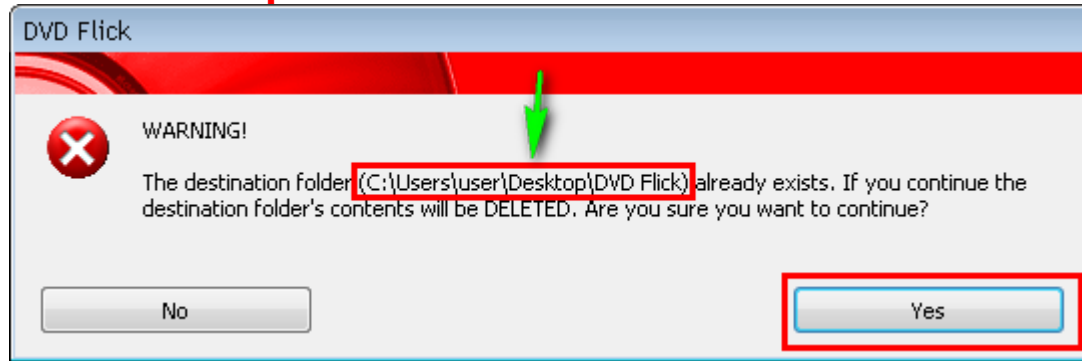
DVD Flick

WARNING!

The destination folder (C:\Users\user\Desktop\DVD Flick) already exists. If you continue the destination folder's contents will be DELETED. Are you sure you want to continue?

No

Yes